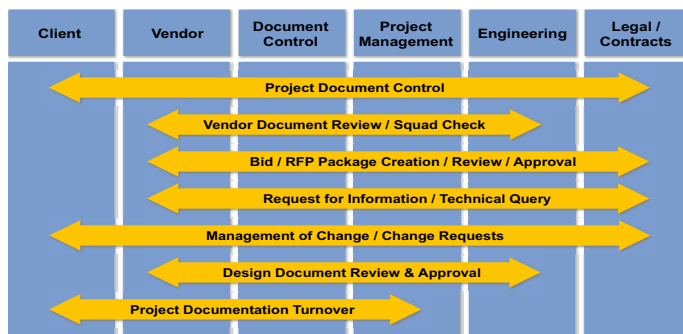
Client

Vendor

Document Control

Project Management

Engineering

Legal / Contracts

Project Document Control

Vendor Document Review / Squad Check

Bid / RFP Package Creation / Review / Approval

Request for Information / Technical Query

Management of Change / Change Requests

Design Document Review & Approval

Project Documentation Turnover